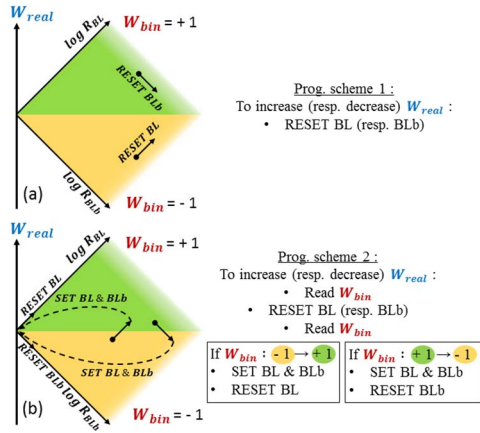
$W_{real}$

$\log R_{BL}$

$W_{bin} = +1$

RESET BLb

RESET BL

$\log R_{BLb}$

(a)

$W_{bin} = -1$

Prog. scheme 1 :

To increase (resp. decrease) $W_{real}$ :

• RESET BL (resp. BLb)

$W_{real}$

$\log R_{BL}$

$W_{bin} = +1$

RESET BL

SET BL & BLb

SET BL & BLb

RESET BLb

$\log R_{BLb}$

(b)

$W_{bin} = -1$

Prog. scheme 2 :

To increase (resp. decrease) $W_{real}$ :

• Read $W_{bin}$

• RESET BL (resp. BLb)

• Read $W_{bin}$

If $W_{bin}$ : $-1 \rightarrow +1$

• SET BL & BLb

• RESET BL

If $W_{bin}$ : $+1 \rightarrow -1$

• SET BL & BLb

• RESET BLb